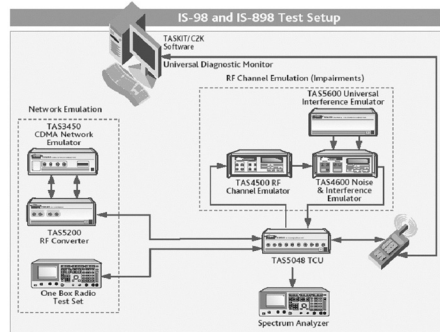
IS-98 and IS-898 Test Setup

TASKIT/C2K Software

Universal Diagnostic Monitor

RF Channel Emulation (Impairments)

Network Emulation

TAS3450 CDMA Network Emulator

TAS5600 Universal Interference Emulator

TAS4500 RF Channel Emulator

TAS4600 Noise & Interference Emulator

TAS5200 RF Converter

TAS5048 TCU

One Box Radio Test Set

Spectrum Analyzer